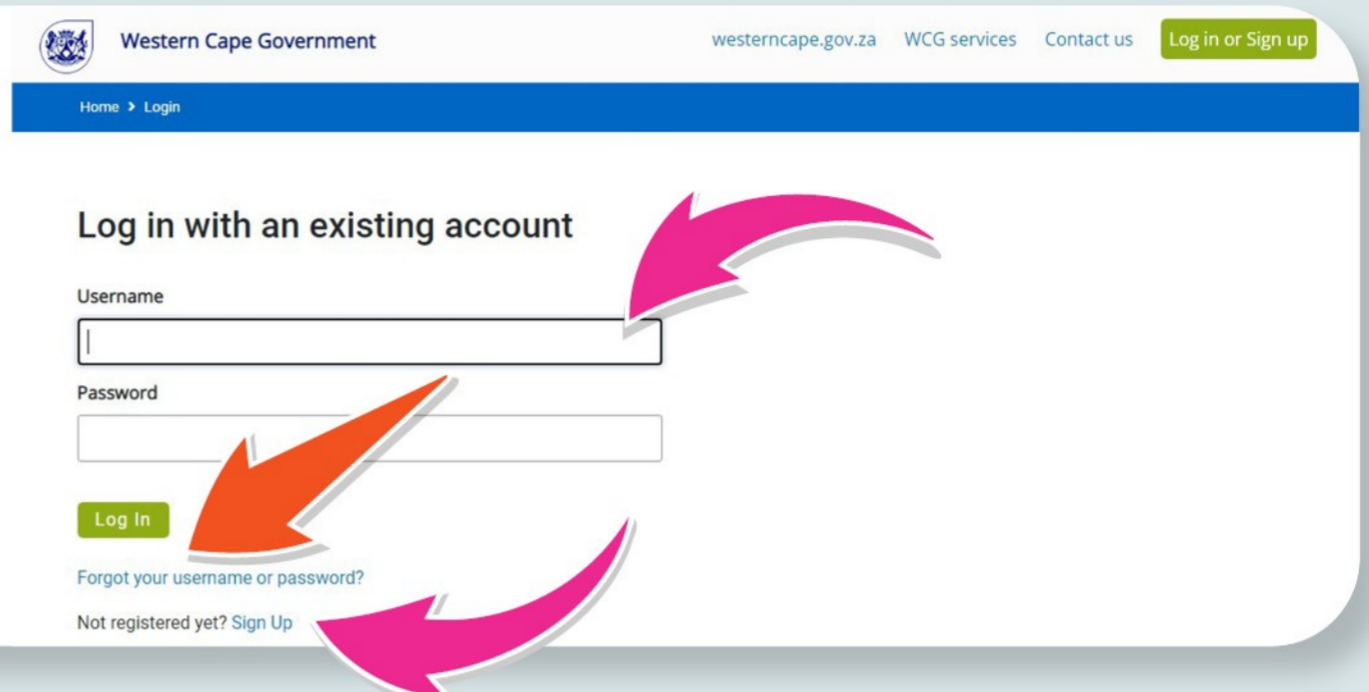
Western Cape Government

westerncape.gov.za WCG services Contact us Log in or Sign up

Home > Login

Log in with an existing account

Username

Password

Log In

Forgot your username or password?

Not registered yet? Sign Up